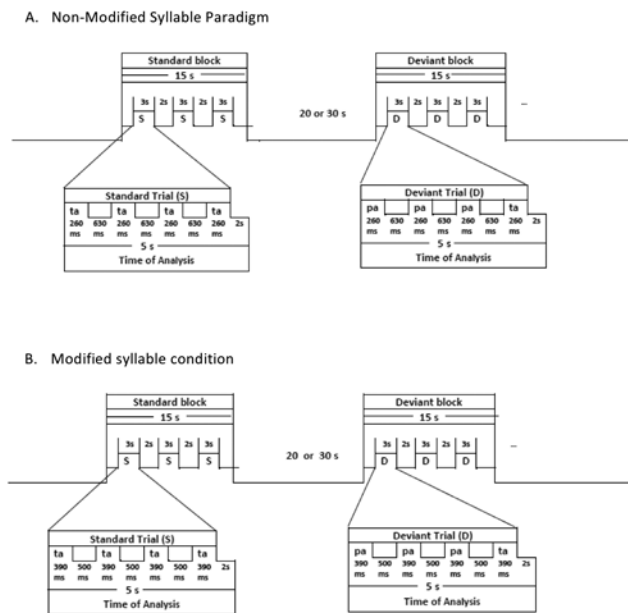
A. Non-Modified Syllable Paradigm

Standard block
15 s
3s 2s 3s 2s 3s
S S S

20 or 30 s

Deviant block
15 s
3s 2s 3s 2s 3s
D D D
...

Standard Trial (S)
ta ta ta ta
260 ms 630 ms 260 ms 630 ms 260 ms 630 ms 260 ms 2s
5 s
Time of Analysis

Deviant Trial (D)
pa pa pa ta
260 ms 630 ms 260 ms 630 ms 260 ms 630 ms 260 ms 2s
5 s
Time of Analysis

B. Modified syllable condition

Standard block
15 s
3s 2s 3s 2s 3s
S S S

20 or 30 s

Deviant block
15 s
3s 2s 3s 2s 3s
D D D
...

Standard Trial (S)
ta ta ta ta
390 ms 500 ms 390 ms 500 ms 390 ms 500 ms 390 ms 2s
5 s
Time of Analysis

Deviant Trial (D)
pa pa pa ta
390 ms 500 ms 390 ms 500 ms 390 ms 500 ms 390 ms 2s
5 s
Time of Analysis